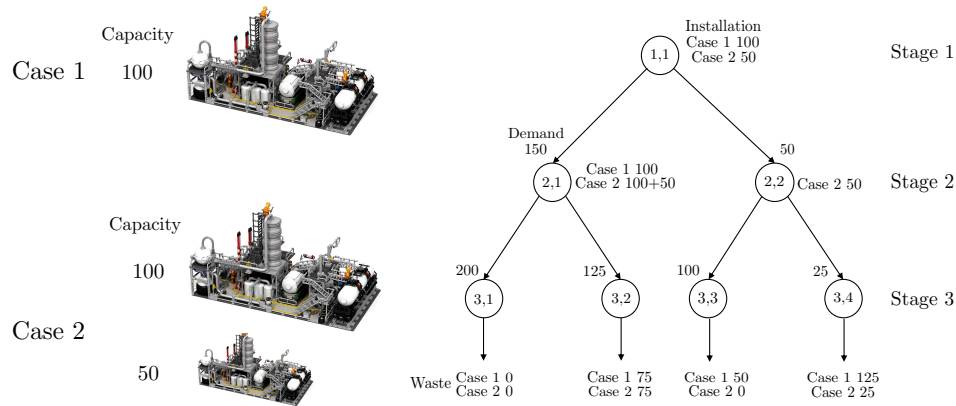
Capacity
Case 1 100

Capacity
100
Case 2
50

Installation
Case 1 100
Case 2 50

1,1

Stage 1

Demand
150

2,1

Case 1 100
Case 2 100+50

50

2,2

Case 2 50

Stage 2

200

3,1

125

3,2

100

3,3

25

3,4

Stage 3

Waste Case 1 0
Case 2 0

Case 1 75
Case 2 75

Case 1 50
Case 2 0

Case 1 125
Case 2 25